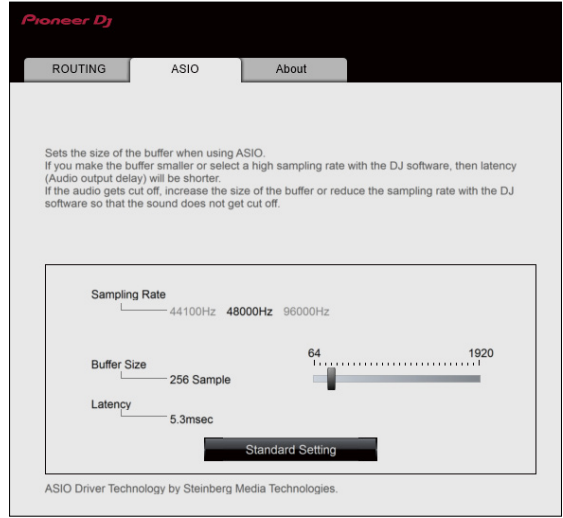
Pioneer DJ

ROUTING ASIO About

Sets the size of the buffer when using ASIO.
If you make the buffer smaller or select a high sampling rate with the DJ software, then latency (Audio output delay) will be shorter.
If the audio gets cut off, increase the size of the buffer or reduce the sampling rate with the DJ software so that the sound does not get cut off.

Sampling Rate
44100Hz 48000Hz 96000Hz

Buffer Size
256 Sample

64 1920

Latency
5.3msec

Standard Setting

ASIO Driver Technology by Steinberg Media Technologies.